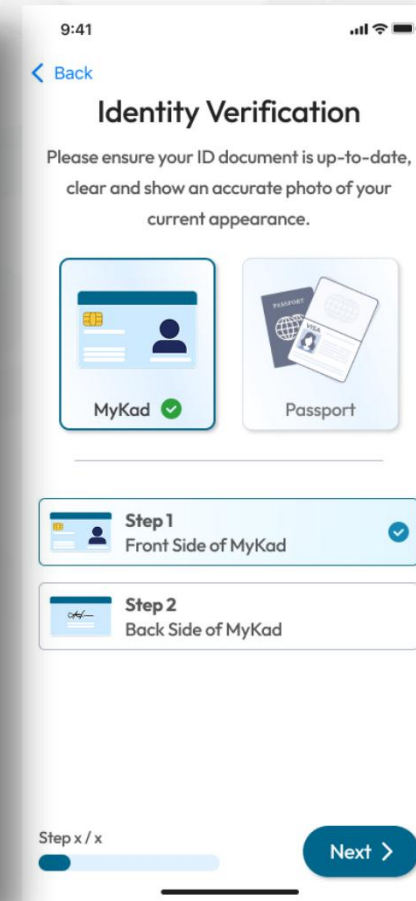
9:41

< Back

Identity Verification

Please ensure your ID document is up-to-date, clear and show an accurate photo of your current appearance.

MyKad

PASSPORT

VISA

Passport

Step 1
Front Side of MyKad

Step 2
Back Side of MyKad

Step x / x

Next >